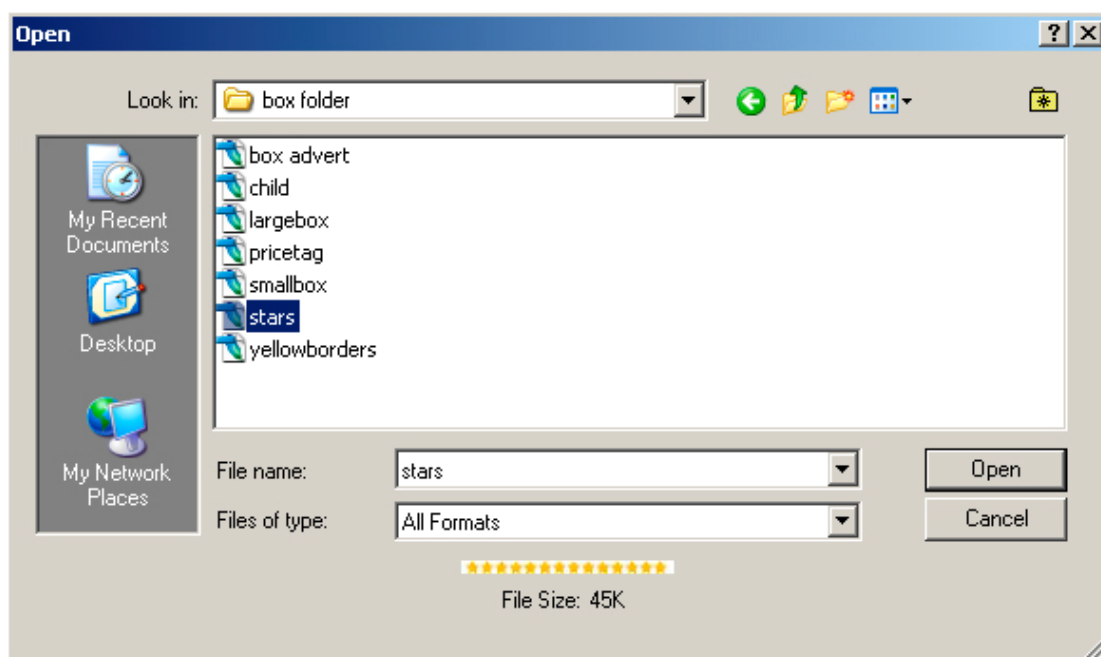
Open

?

Look in: box folder

My Recent Documents

Desktop

My Network Places

box advert
child
largebox
pricetag
smallbox
stars
yellowborders

File name: stars

Files of type: All Formats

Open

Cancel

File Size: 45K